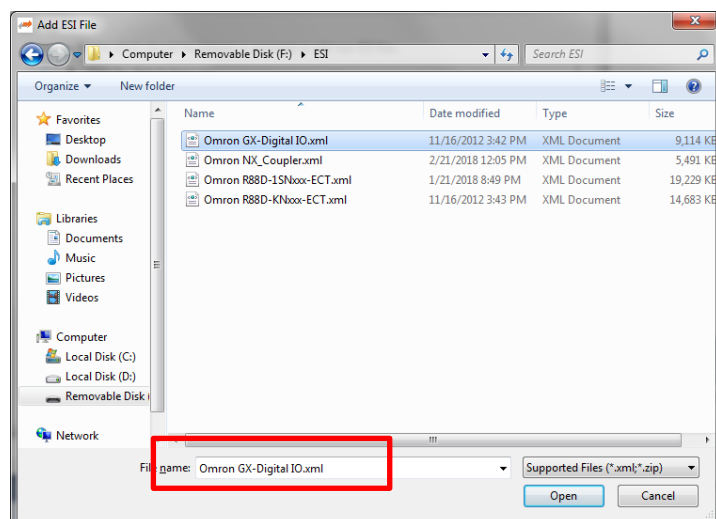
Add ESI File

Computer ▸ Removable Disk (F:) ▸ ESI

Search ESI

Organize ▾ New folder

Favorites
Desktop
Downloads
Recent Places

Libraries
Documents
Music
Pictures
Videos

Computer
Local Disk (C:)
Local Disk (D:)
Removable Disk (

Network

| Name | Date modified | Type | Size |
|---|---|---|---|
| Omron GX-Digital IO.xml | 11/16/2012 3:42 PM | XML Document | 9,114 KE |
| Omron NX_Coupler.xml | 2/21/2018 12:05 PM | XML Document | 5,491 KE |
| Omron R88D-1SNxxx-ECT.xml | 1/21/2018 8:49 PM | XML Document | 19,229 KE |
| Omron R88D-KNxxx-ECT.xml | 11/16/2012 3:43 PM | XML Document | 14,683 KE |

File name: Omron GX-Digital IO.xml

Supported Files (*.xml;*.zip)

Open Cancel